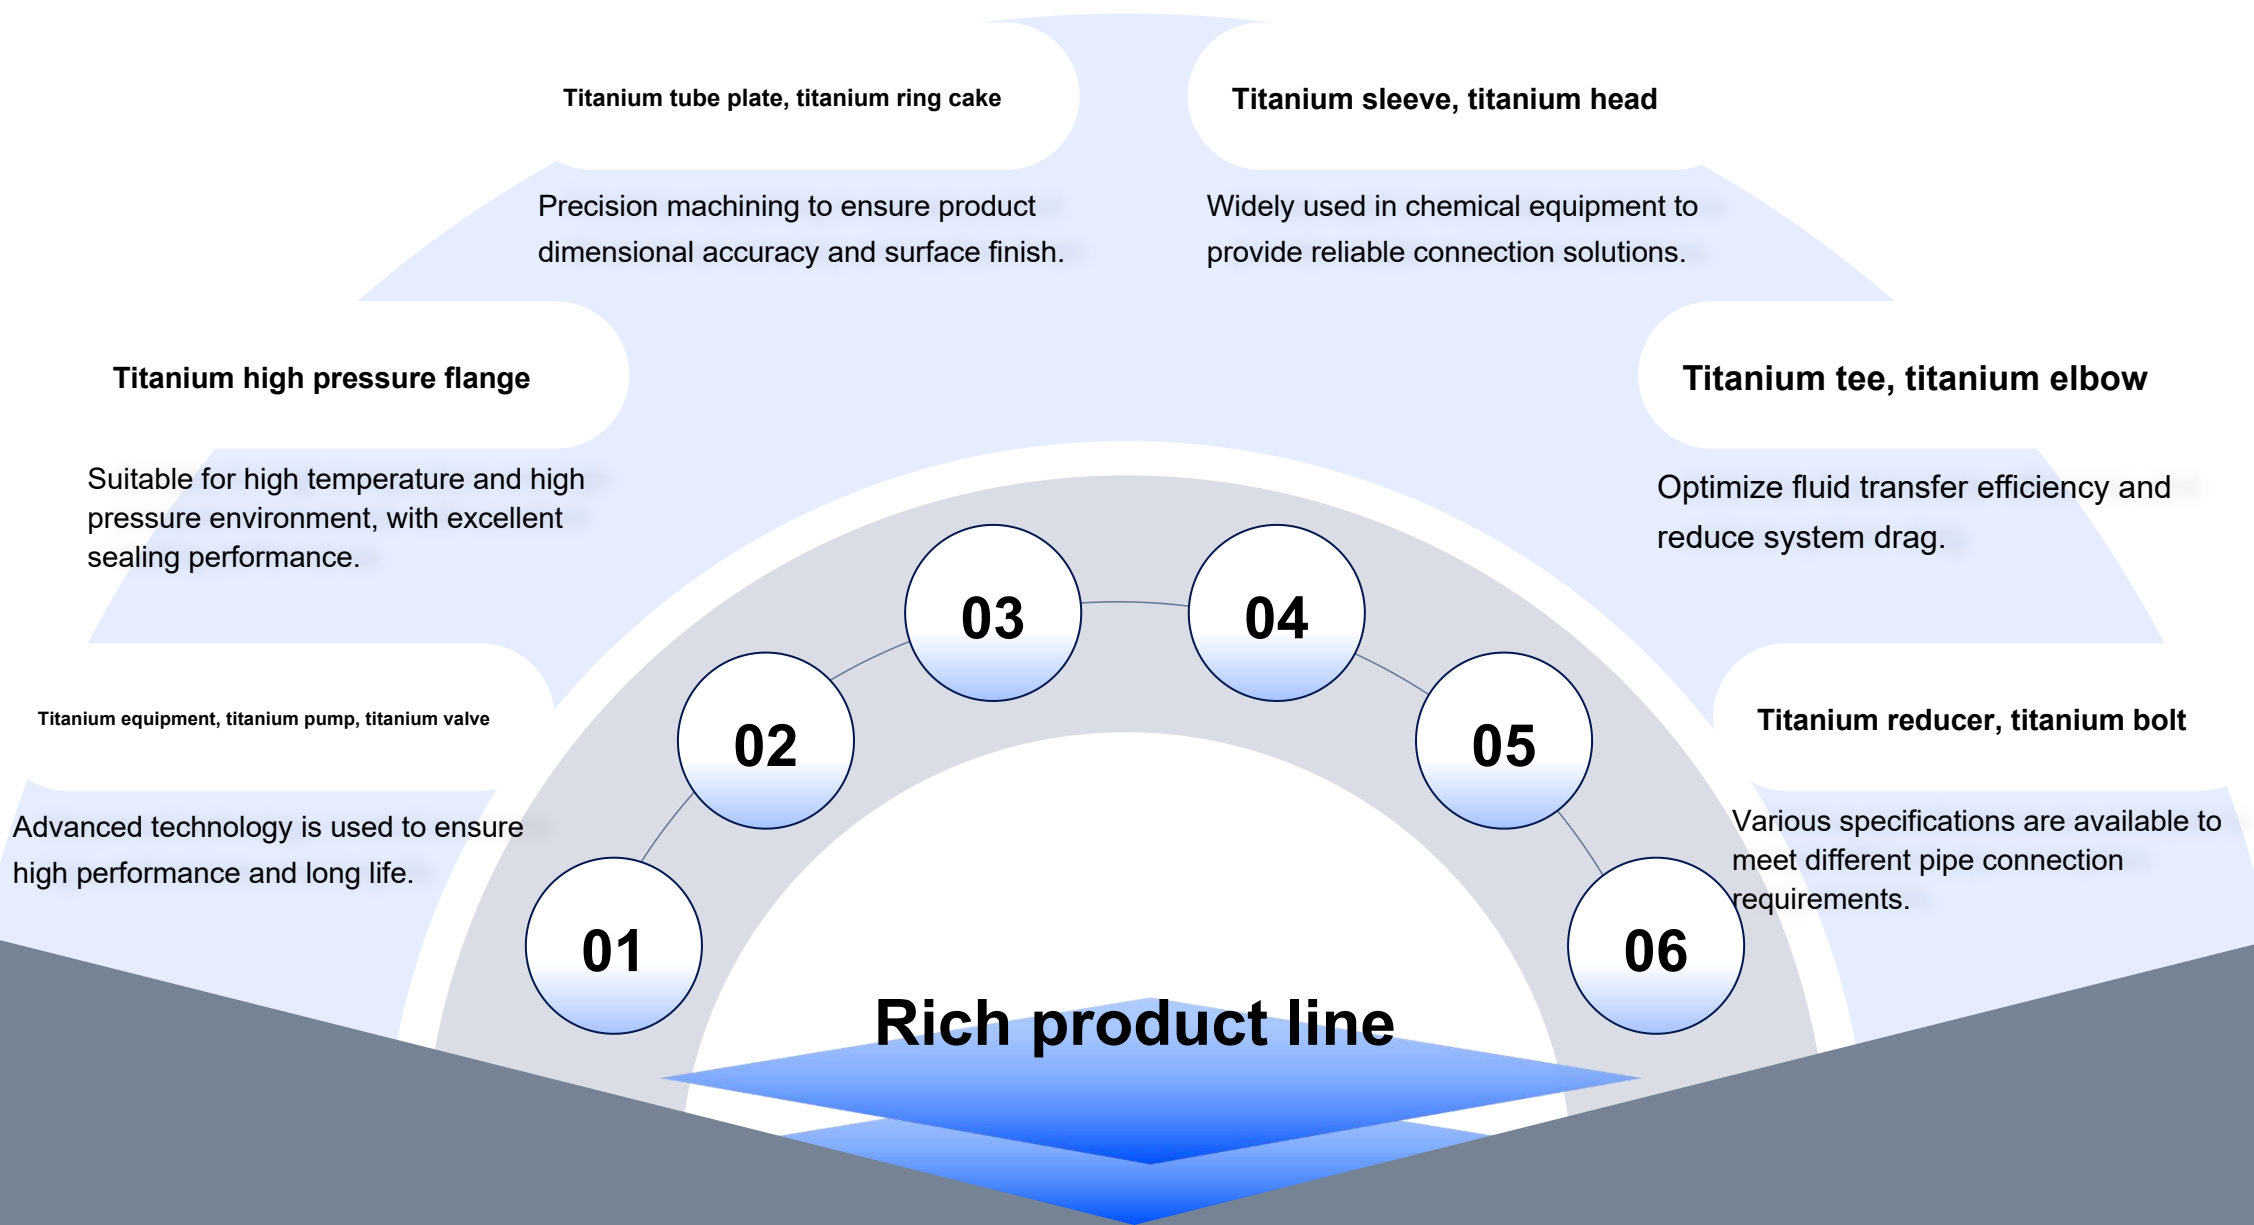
Titanium tube plate, titanium ring cake

Precision machining to ensure product dimensional accuracy and surface finish.

Titanium sleeve, titanium head

Widely used in chemical equipment to provide reliable connection solutions.

Titanium high pressure flange

Suitable for high temperature and high pressure environment, with excellent sealing performance.

Titanium tee, titanium elbow

Optimize fluid transfer efficiency and reduce system drag.

Titanium equipment, titanium pump, titanium valve

Advanced technology is used to ensure high performance and long life.

Titanium reducer, titanium bolt

Various specifications are available to meet different pipe connection requirements.

03

04

02

05

01

06

Rich product line